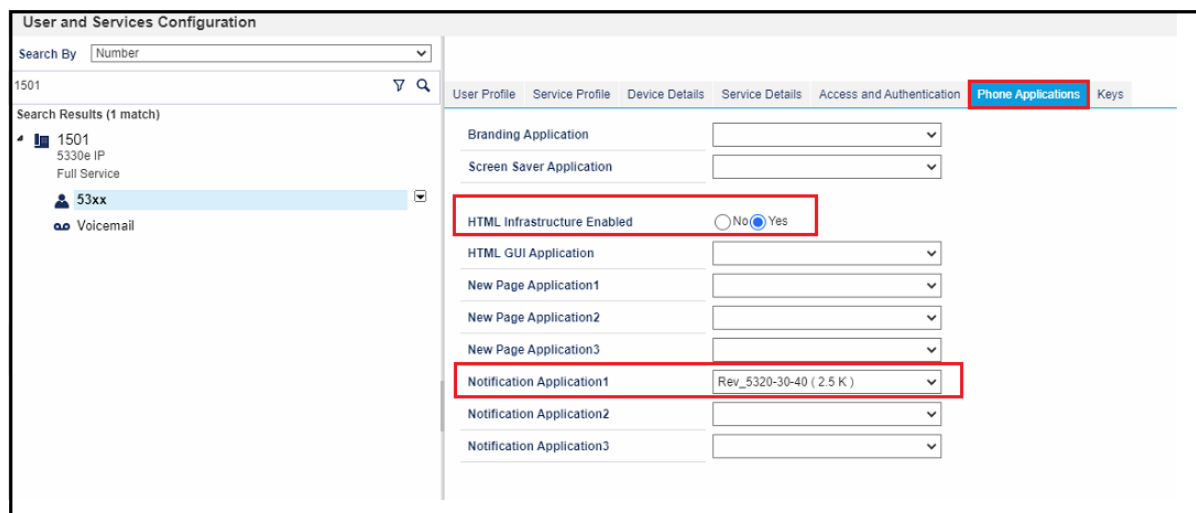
User and Services Configuration

Search By Number

1501

Search Results (1 match)

1501
5330e IP
Full Service

53xx

Voicemail

User Profile | Service Profile | Device Details | Service Details | Access and Authentication | Phone Applications | Keys

Branding Application

Screen Saver Application

HTML Infrastructure Enabled No Yes

HTML GUI Application

New Page Application1

New Page Application2

New Page Application3

Notification Application1 Rev_5320-30-40 ( 2.5 K )

Notification Application2

Notification Application3